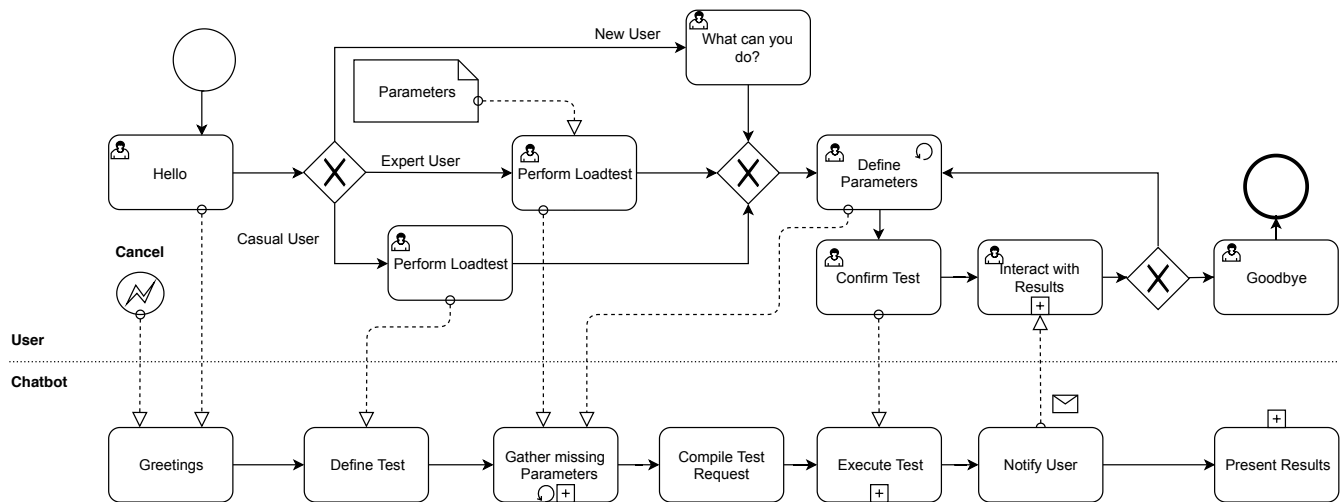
New User

What can you do?

Parameters

Hello

Expert User

Perform Loadtest

Define Parameters

Casual User

Perform Loadtest

Cancel

Confirm Test

Interact with Results

Goodbye

User

Chatbot

Greetings

Define Test

Gather missing Parameters

Compile Test Request

Execute Test

Notify User

Present Results